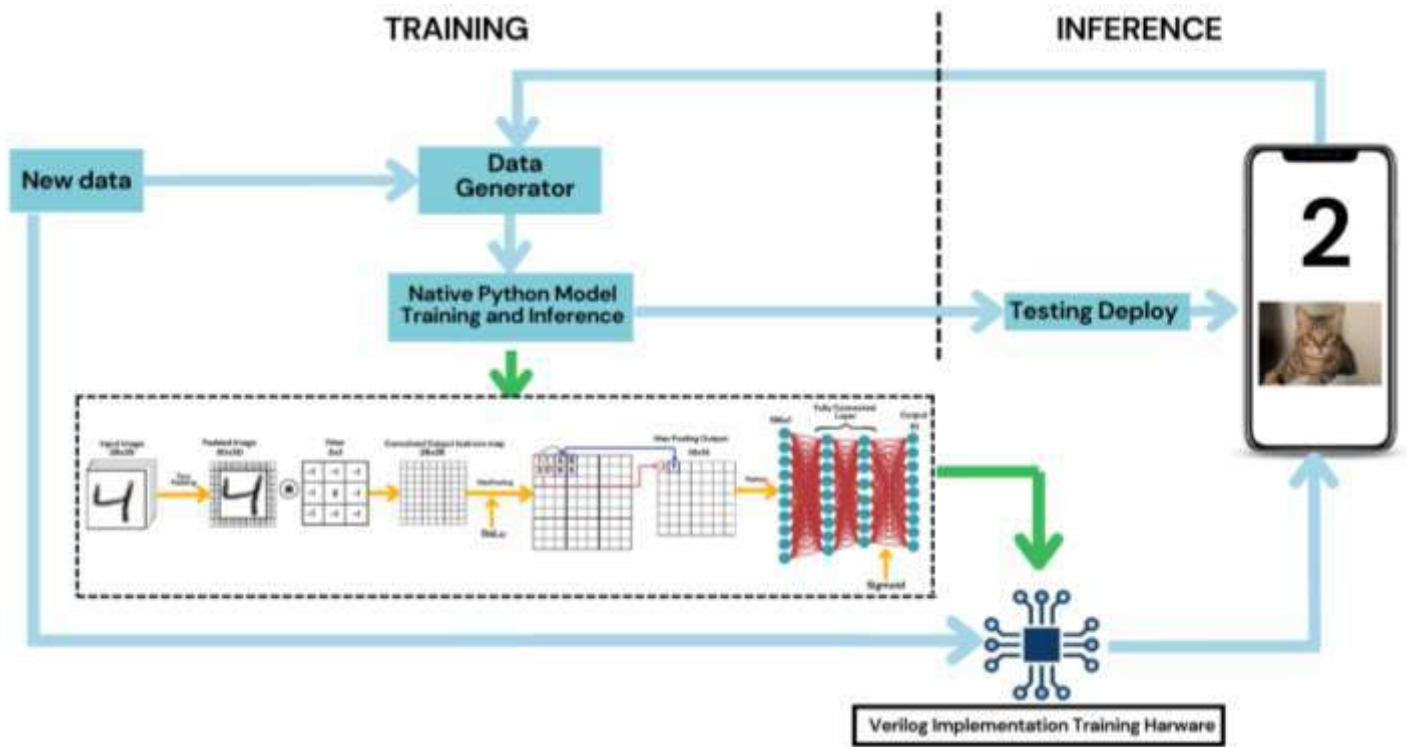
TRAINING

INFERENCE

New data

Data Generator

Native Python Model Training and Inference

Testing Deploy

2

Input Image 28x28

Padded Image 30x30

Filter 3x3

Convoluted Output feature map 28x28

ReLu

Max Pooling Output 14x14

Fully Connected Layer

Output

Sigmoid

Verilog Implementation Training Harware